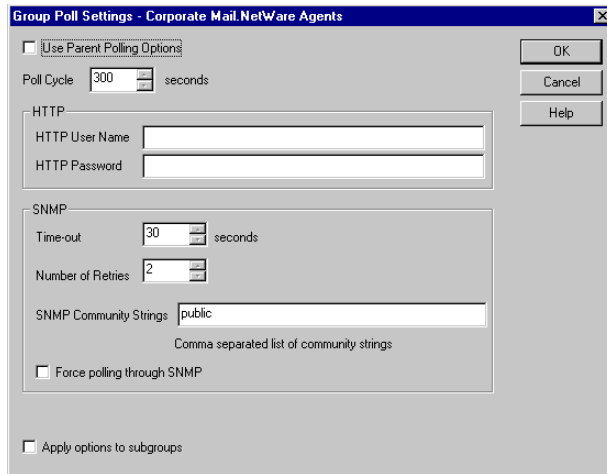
Group Poll Settings - Corporate Mail.NetWare Agents

Use Parent Polling Options

OK

Cancel

Help

Poll Cycle 300 seconds

HTTP

HTTP User Name

HTTP Password

SNMP

Time-out 30 seconds

Number of Retries 2

SNMP Community Strings public

Comma separated list of community strings

Force polling through SNMP

Apply options to subgroups